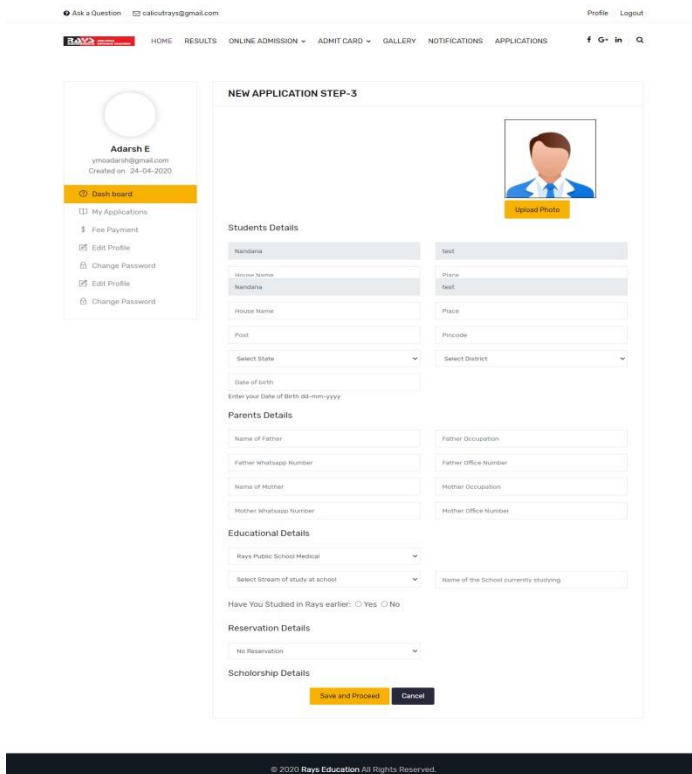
Ask a Question calicutrays@gmail.com

Profile Logout

RAYS

HOME RESULTS ONLINE ADMISSION ADMIT CARD GALLERY NOTIFICATIONS APPLICATIONS

f G+ in

Adarsh E
ymoadarsh@gmail.com
Created on 24-04-2020

Dash board
My Applications
Fee Payment
Edit Profile
Change Password
Edit Profile
Change Password

NEW APPLICATION STEP-3

Upload Photo

Students Details

Nandana
test
House Name
Place
Nandana
test
House Name
Place
Post
Pincode
Select State
Select District
Date of birth
Enter your Date of Birth dd-mm-yyyy

Parents Details

Name of Father
Father Occupation
Father Whatsapp Number
Father Office Number
Name of Mother
Mother Occupation
Mother Whatsapp Number
Mother Office Number

Educational Details

Rays Public School Medical
Select Stream of study at school
Name of the School currently studying

Have You Studied in Rays earlier: Yes No

Reservation Details

No Reservation

Scholorship Details

Save and Proceed Cancel

© 2020 Rays Education All Rights Reserved.